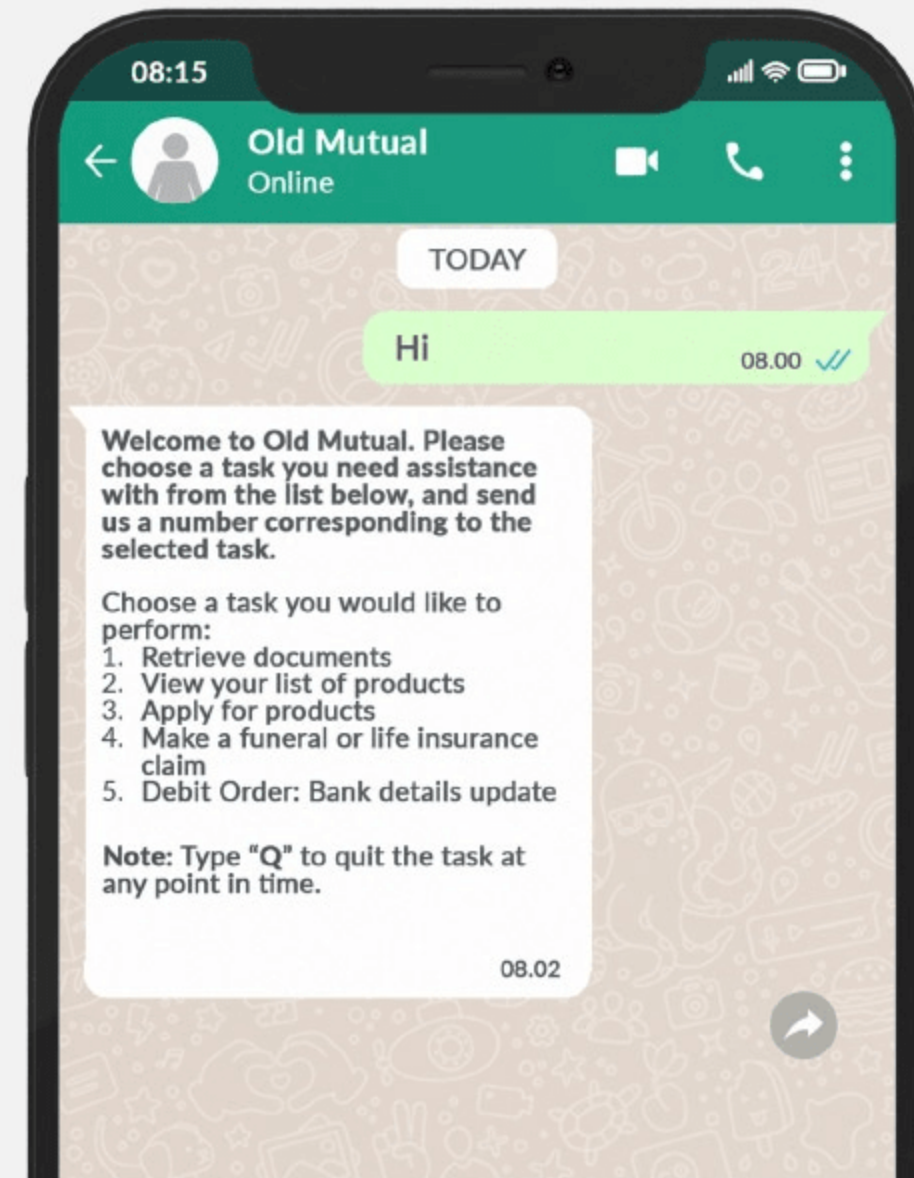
08:15

Old Mutual
Online

TODAY

Hi
08.00

Welcome to Old Mutual. Please choose a task you need assistance with from the list below, and send us a number corresponding to the selected task.

Choose a task you would like to perform:
1. Retrieve documents
2. View your list of products
3. Apply for products
4. Make a funeral or life insurance claim
5. Debit Order: Bank details update

**Note:** Type "Q" to quit the task at any point in time.

08.02